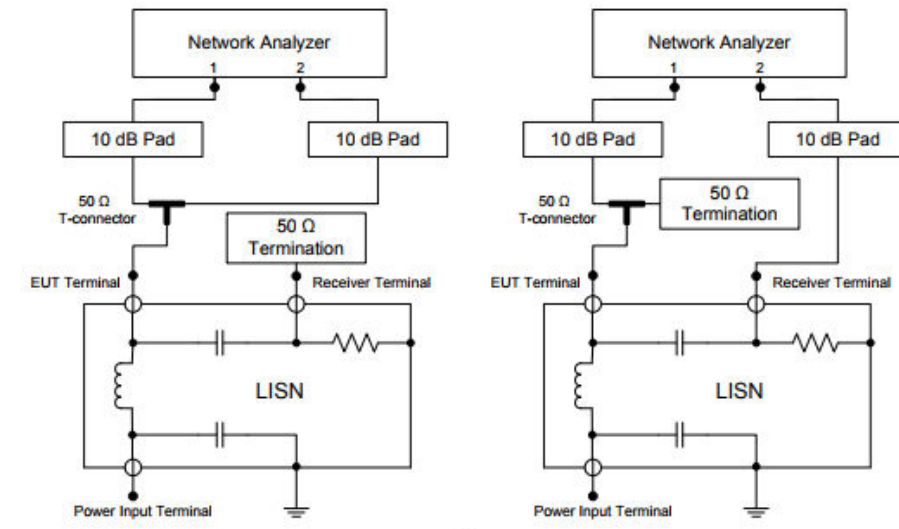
Network Analyzer
1
2
10 dB Pad
10 dB Pad
50 Ω
T-connector
50 Ω
Termination
EUT Terminal
Receiver Terminal
LISN
Power Input Terminal

Network Analyzer
1
2
10 dB Pad
10 dB Pad
50 Ω
T-connector
50 Ω
Termination
EUT Terminal
Receiver Terminal
LISN
Power Input Terminal